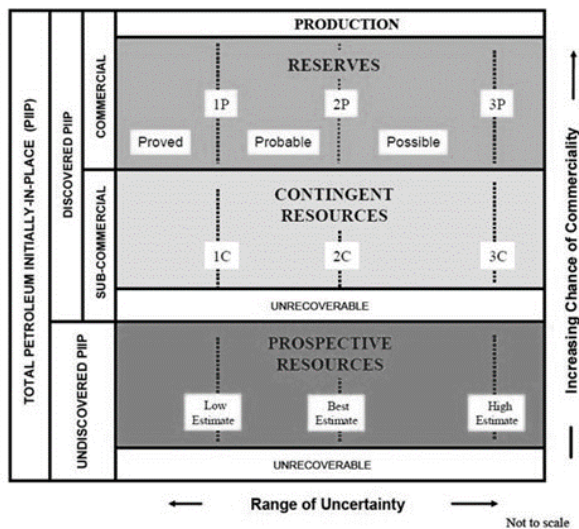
TOTAL PETROLEUM INITIALLY-IN-PLACE (PIIP)

DISCOVERED PIIP

COMMERCIAL

PRODUCTION

RESERVES

1P

2P

3P

Proved

Probable

Possible

SUB-COMMERCIAL

CONTINGENT RESOURCES

1C

2C

3C

UNRECOVERABLE

UNDISCOVERED PIIP

PROSPECTIVE RESOURCES

Low Estimate

Best Estimate

High Estimate

UNRECOVERABLE

Range of Uncertainty

Increasing Chance of Commerciality

Not to scale